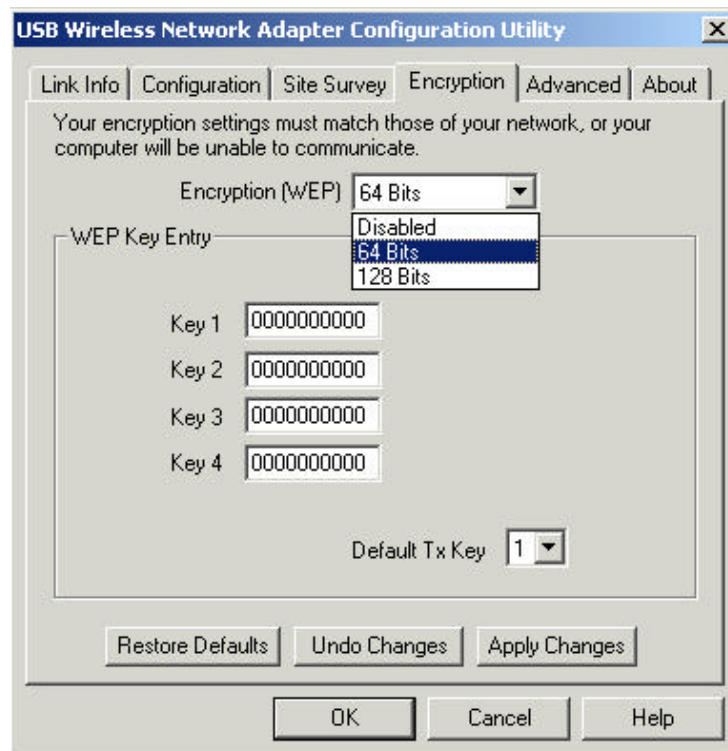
USB Wireless Network Adapter Configuration Utility

X

Link Info | Configuration | Site Survey | Encryption | Advanced | About

Your encryption settings must match those of your network, or your computer will be unable to communicate.

Encryption (WEP) 64 Bits

Disabled
64 Bits
128 Bits

WEP Key Entry

Key 1 0000000000

Key 2 0000000000

Key 3 0000000000

Key 4 0000000000

Default Tx Key 1

Restore Defaults | Undo Changes | Apply Changes

OK | Cancel | Help